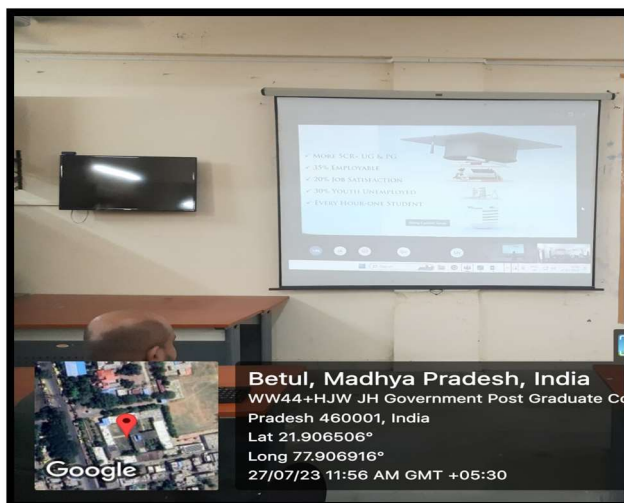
✓ MORE 5CR+ UG & PG
✓ 35% EMPLOYABLE
✓ 20% JOB SATISFACTION
✓ 30% YOUTH UNEMPLOYED
✓ EVERY HOUR ONE STUDENT

Google

Betul, Madhya Pradesh, India
WW44+HJW JH Government Post Graduate Co
Pradesh 460001, India
Lat 21.906506°
Long 77.906916°
27/07/23 11:56 AM GMT +05:30